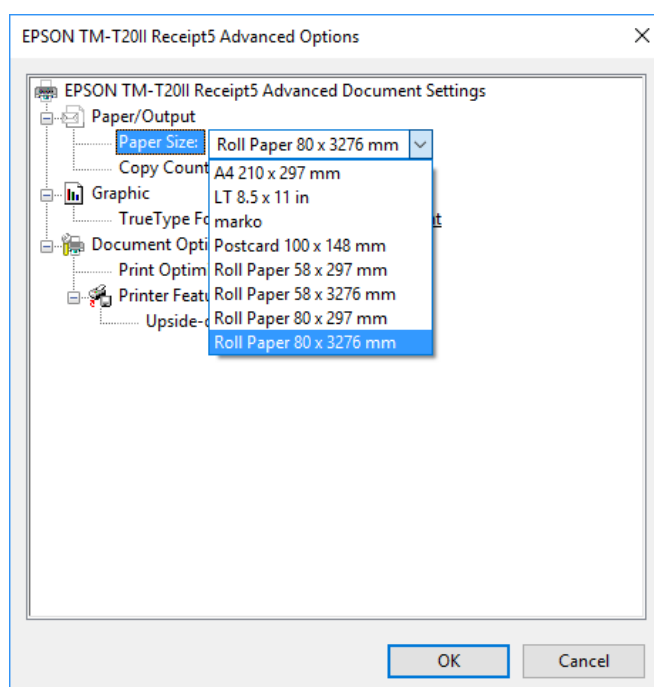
EPSON TM-T20II Receipt5 Advanced Options

EPSON TM-T20II Receipt5 Advanced Document Settings
Paper/Output
Paper Size: Roll Paper 80 x 3276 mm
Copy Count
Graphic
TrueType Fo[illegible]
Document Opti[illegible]
Print Optim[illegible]
Printer Featu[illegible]
Upside-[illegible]

A4 210 x 297 mm
LT 8.5 x 11 in
marko
Postcard 100 x 148 mm
Roll Paper 58 x 297 mm
Roll Paper 58 x 3276 mm
Roll Paper 80 x 297 mm
Roll Paper 80 x 3276 mm

OK
Cancel